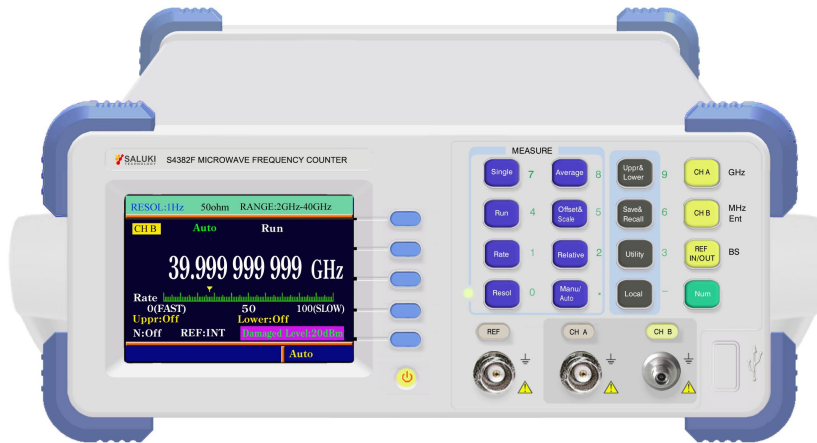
SALUKI TECHNOLOGY S4382F MICROWAVE FREQUENCY COUNTER

RESOL:1Hz 50ohm RANGE:2GHz-40GHz

CH B Auto Run

39.999 999 999 GHz

Rate

0(FAST) 50 100(SLOW)

Uppr:Off Lower:Off

N:Off REF:INT Damaged Level:20dBm

Auto

MEASURE

Single 7
Average 8
Uppr& Lower 9
CH A GHz
Run 4
Offset& Scale 5
Save& Recall 6
CH B MHz Ent
Rate 1
Relative 2
Utility 3
REF IN/OUT BS
Resol 0
Manu/ Auto .
Local −
Num

REF
CH A
CH B